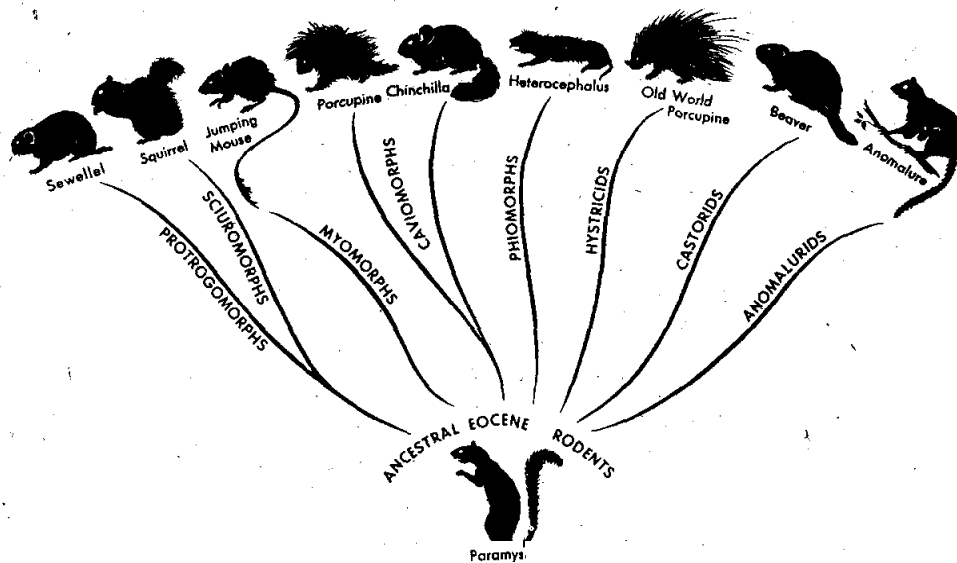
Sewellel
Squirrel
Jumping Mouse
Porcupine
Chinchilla
Heterocephalus
Old World Porcupine
Beaver
Anomalure

PROTROGOMORPHS
SCIUROMORPHS
MYOMORPHS
CAVIOMORPHS
PHIOMORPHS
HYSTRICIDS
CASTORIDS
ANOMALURIDS

ANCESTRAL EOCENE RODENTS

Paramys